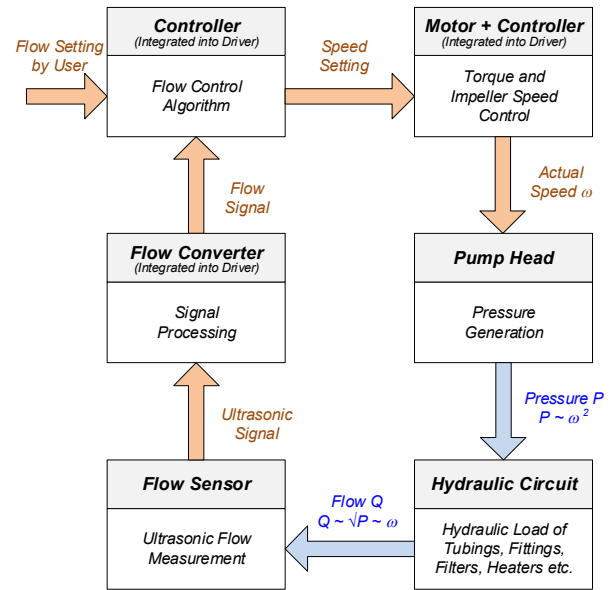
Flow Setting by User

Controller
(Integrated into Driver)

Flow Control Algorithm

Speed Setting

Motor + Controller
(Integrated into Driver)

Torque and Impeller Speed Control

Actual Speed $\omega$

Flow Signal

Flow Converter
(Integrated into Driver)

Signal Processing

Pump Head

Pressure Generation

Pressure P
$P \sim \omega^2$

Ultrasonic Signal

Flow Sensor

Ultrasonic Flow Measurement

Flow Q
$Q \sim \sqrt{P} \sim \omega$

Hydraulic Circuit

Hydraulic Load of Tubings, Fittings, Filters, Heaters etc.